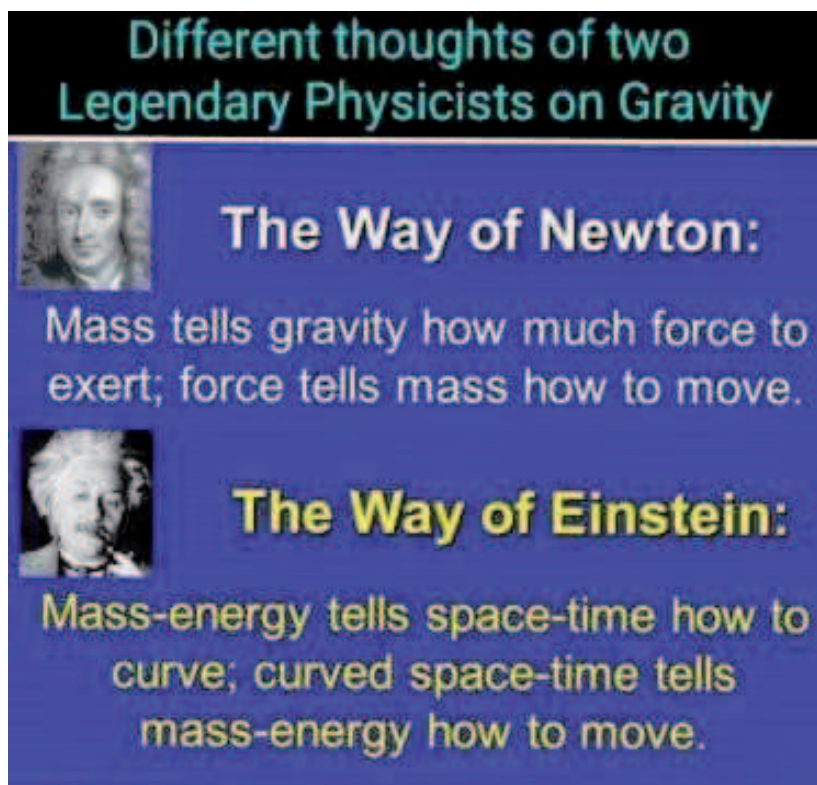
Different thoughts of two Legendary Physicists on Gravity

The Way of Newton:

Mass tells gravity how much force to exert; force tells mass how to move.

The Way of Einstein:

Mass-energy tells space-time how to curve; curved space-time tells mass-energy how to move.